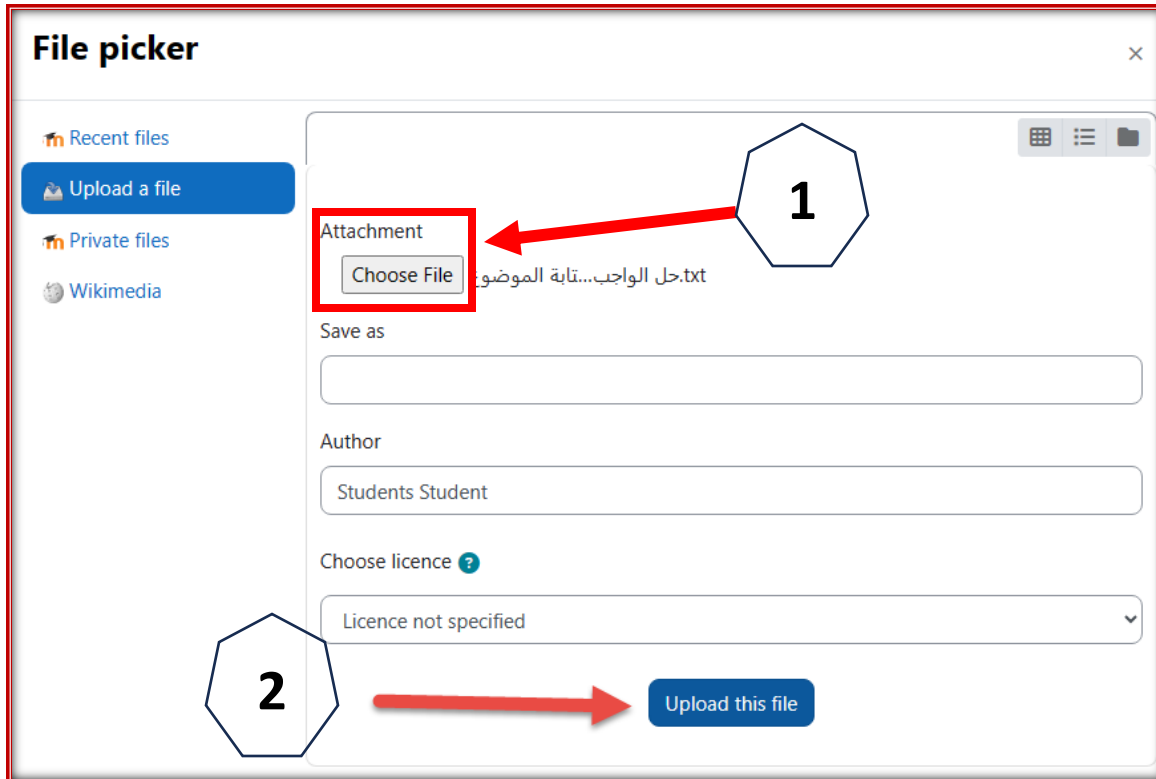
File picker

×

Recent files
Upload a file
Private files
Wikimedia

1

Attachment
Choose File
حل الواجب...تابة الموضوع.txt

Save as

Author
Students Student

Choose licence ?
Licence not specified

2

Upload this file